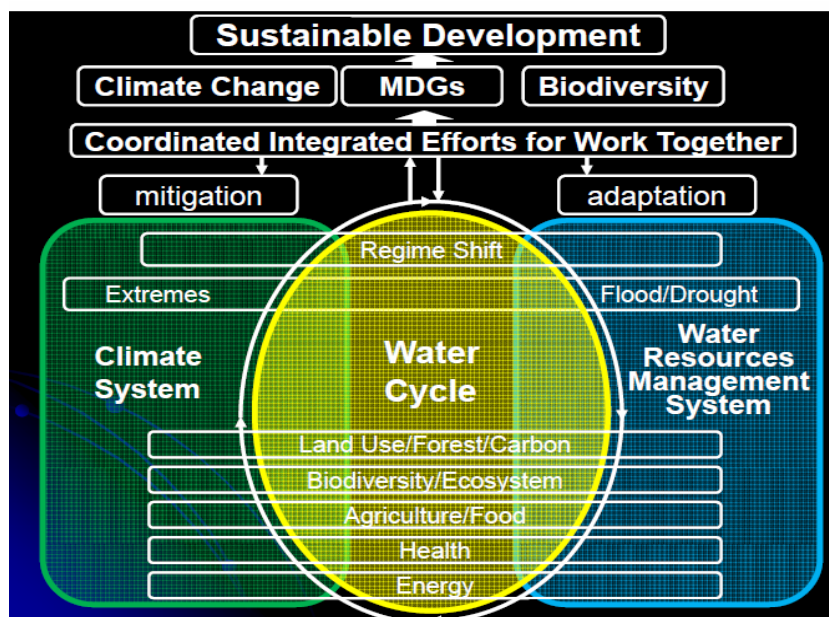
Sustainable Development

Climate Change

MDGs

Biodiversity

Coordinated Integrated Efforts for Work Together

mitigation

adaptation

Regime Shift

Extremes

Flood/Drought

Climate System

Water Cycle

Water Resources Management System

Land Use/Forest/Carbon

Biodiversity/Ecosystem

Agriculture/Food

Health

Energy